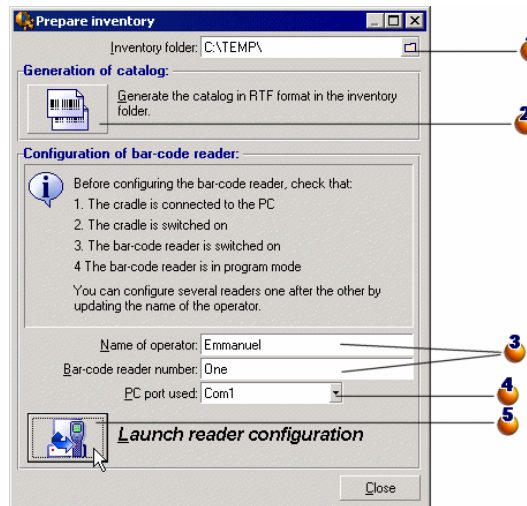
Prepare inventory

Inventory folder: C:\TEMP\

Generation of catalog:

Generate the catalog in RTF format in the inventory folder.

Configuration of bar-code reader:

Before configuring the bar-code reader, check that:
1. The cradle is connected to the PC
2. The cradle is switched on
3. The bar-code reader is switched on
4 The bar-code reader is in program mode

You can configure several readers one after the other by updating the name of the operator.

Name of operator: Emmanuel

Bar-code reader number: One

PC port used: Com1

Launch reader configuration

Close

1
2
3
4
5